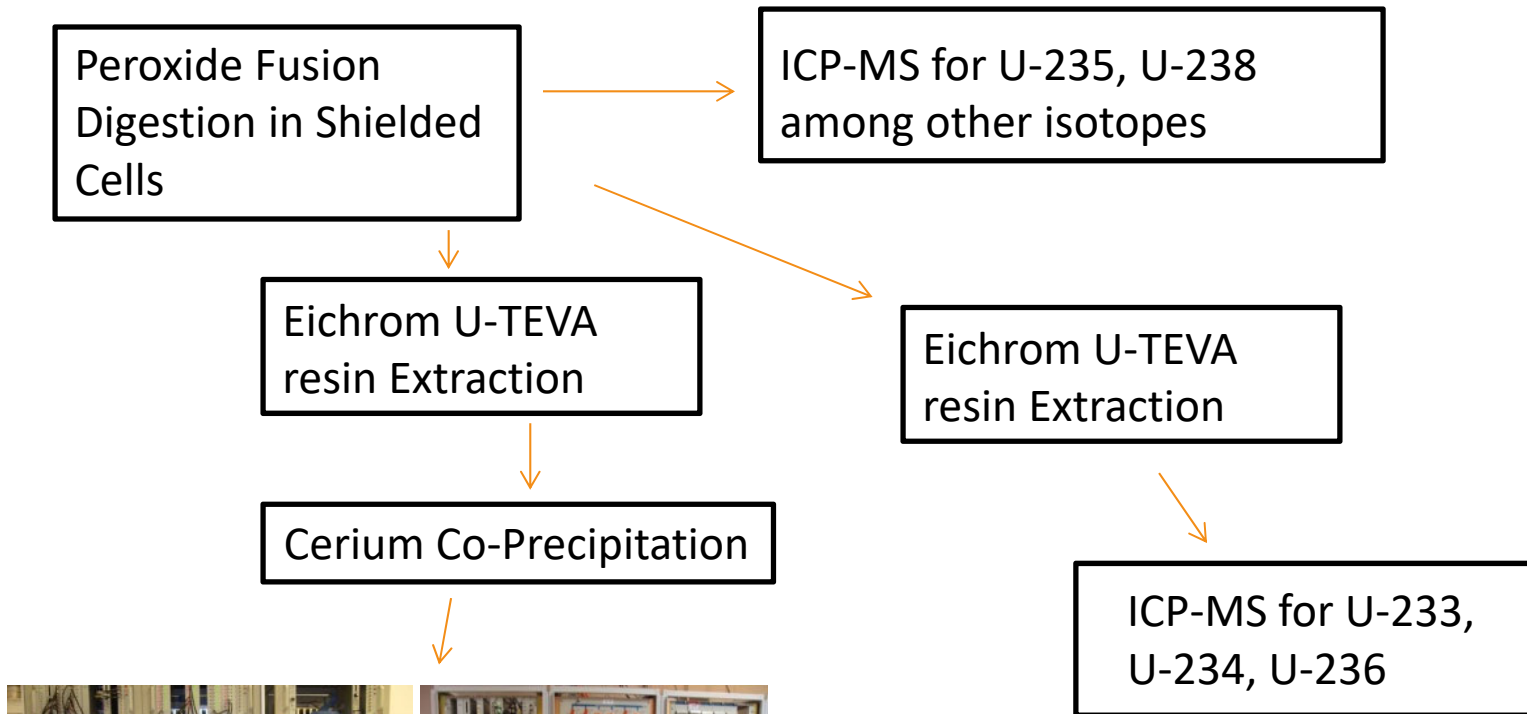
Peroxide Fusion Digestion in Shielded Cells

ICP-MS for U-235, U-238 among other isotopes

Eichrom U-TEVA resin Extraction

Eichrom U-TEVA resin Extraction

Cerium Co-Precipitation

ICP-MS for U-233, U-234, U-236